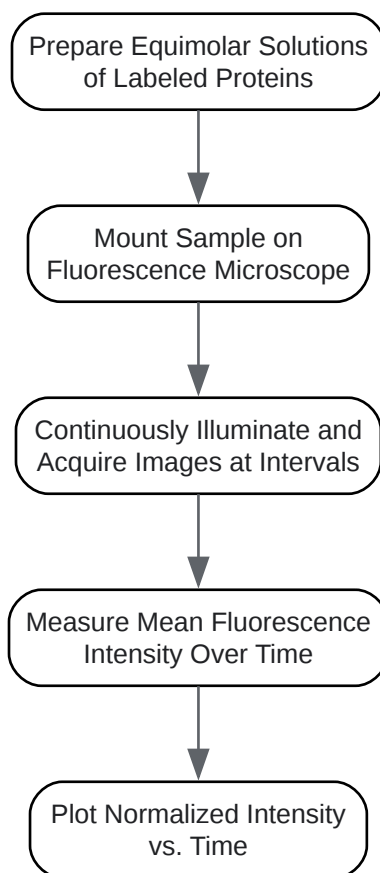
Prepare Equimolar Solutions of Labeled Proteins

Mount Sample on Fluorescence Microscope

Continuously Illuminate and Acquire Images at Intervals

Measure Mean Fluorescence Intensity Over Time

Plot Normalized Intensity vs. Time